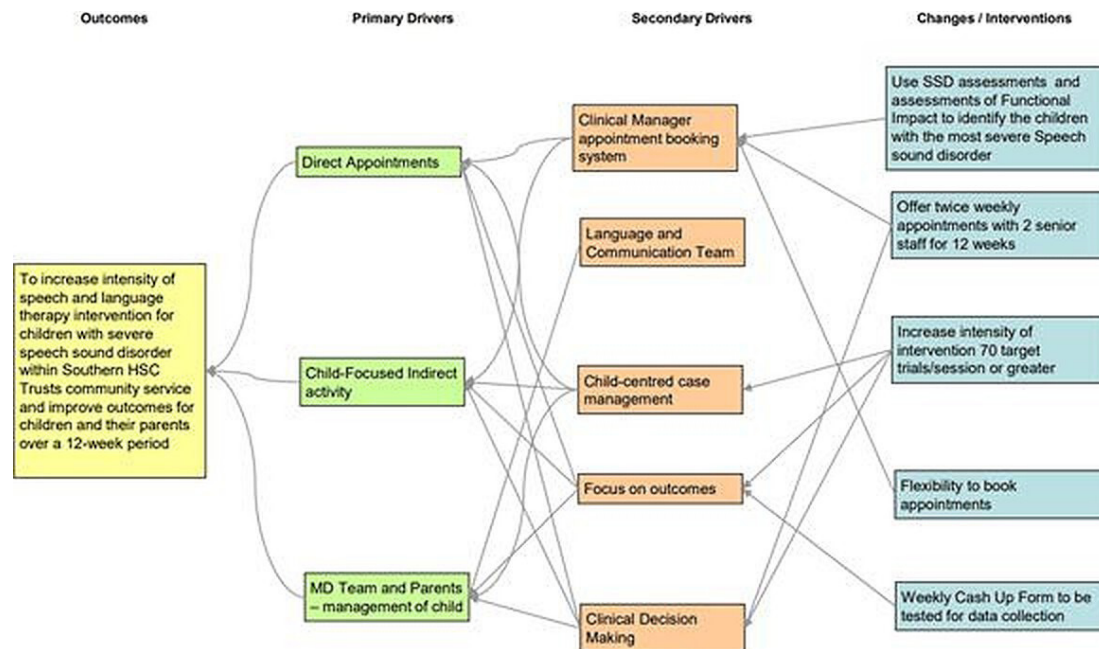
Outcomes

Primary Drivers

Secondary Drivers

Changes / Interventions

To increase intensity of speech and language therapy intervention for children with severe speech sound disorder within Southern HSC Trusts community service and improve outcomes for children and their parents over a 12-week period

Direct Appointments

Child-Focused Indirect activity

MD Team and Parents – management of child

Clinical Manager appointment booking system

Language and Communication Team

Child-centred case management

Focus on outcomes

Clinical Decision Making

Use SSD assessments and assessments of Functional Impact to identify the children with the most severe Speech sound disorder

Offer twice weekly appointments with 2 senior staff for 12 weeks

Increase intensity of intervention 70 target trials/session or greater

Flexibility to book appointments

Weekly Cash Up Form to be tested for data collection